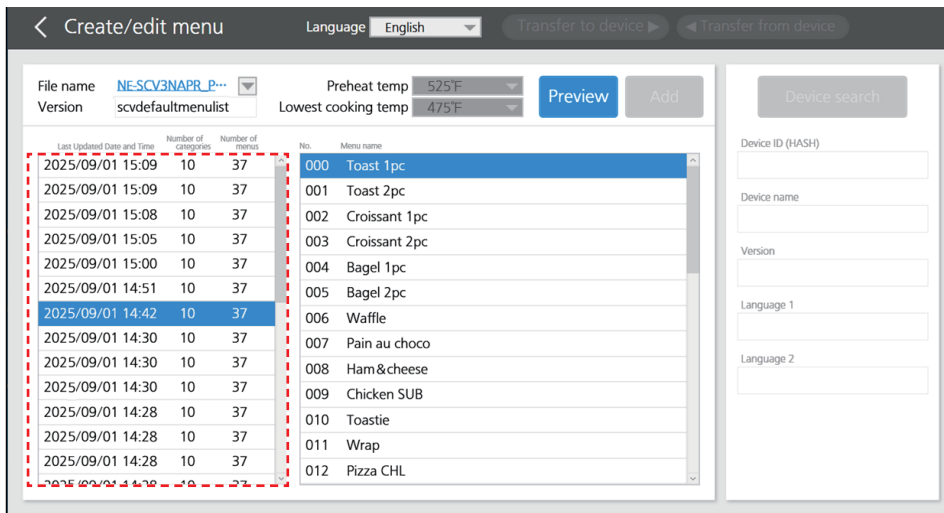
Create/edit menu

Language English

Transfer to device ▶

◀ Transfer from device

File name NE-SCV3NAPR_P···
Version scvdefaultmenulist

Preheat temp 525°F
Lowest cooking temp 475°F

Preview

Add

| Last Updated Date and Time | Number of categories | Number of menus |
|---|---|---|
| 2025/09/01 15:09 | 10 | 37 |
| 2025/09/01 15:09 | 10 | 37 |
| 2025/09/01 15:08 | 10 | 37 |
| 2025/09/01 15:05 | 10 | 37 |
| 2025/09/01 15:00 | 10 | 37 |
| 2025/09/01 14:51 | 10 | 37 |
| 2025/09/01 14:42 | 10 | 37 |
| 2025/09/01 14:30 | 10 | 37 |
| 2025/09/01 14:30 | 10 | 37 |
| 2025/09/01 14:30 | 10 | 37 |
| 2025/09/01 14:28 | 10 | 37 |
| 2025/09/01 14:28 | 10 | 37 |
| 2025/09/01 14:28 | 10 | 37 |
| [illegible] | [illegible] | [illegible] |

| No. | Menu name |
|---|---|
| 000 | Toast 1pc |
| 001 | Toast 2pc |
| 002 | Croissant 1pc |
| 003 | Croissant 2pc |
| 004 | Bagel 1pc |
| 005 | Bagel 2pc |
| 006 | Waffle |
| 007 | Pain au choco |
| 008 | Ham&cheese |
| 009 | Chicken SUB |
| 010 | Toastie |
| 011 | Wrap |
| 012 | Pizza CHL |

Device search

Device ID (HASH)

Device name

Version

Language 1

Language 2